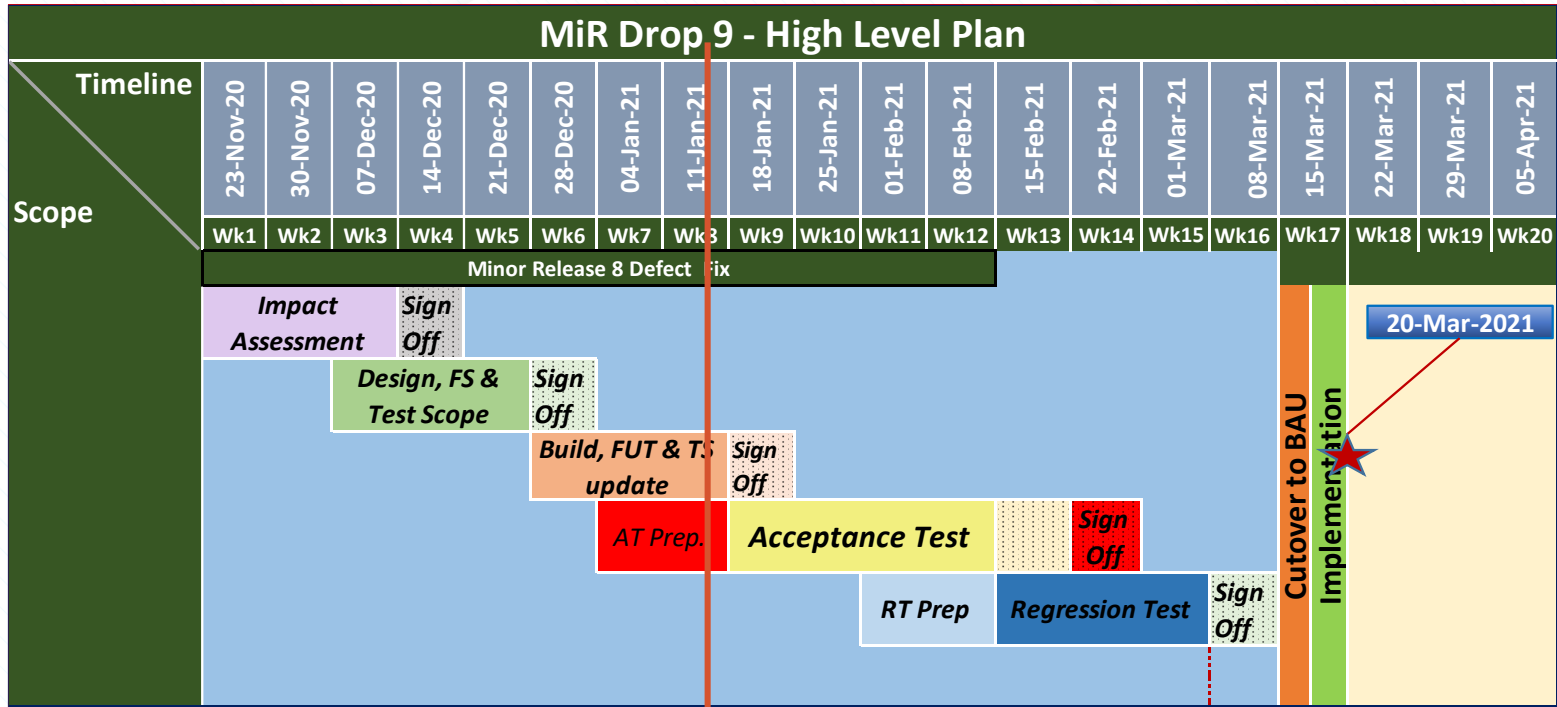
MiR Drop 9 - High Level Plan

Timeline

Scope

| 23-Nov-20 | 30-Nov-20 | 07-Dec-20 | 14-Dec-20 | 21-Dec-20 | 28-Dec-20 | 04-Jan-21 | 11-Jan-21 | 18-Jan-21 | 25-Jan-21 | 01-Feb-21 | 08-Feb-21 | 15-Feb-21 | 22-Feb-21 | 01-Mar-21 | 08-Mar-21 | 15-Mar-21 | 22-Mar-21 | 29-Mar-21 | 05-Apr-21 |
|---|---|---|---|---|---|---|---|---|---|---|---|---|---|---|---|---|---|---|---|
| Wk1 | Wk2 | Wk3 | Wk4 | Wk5 | Wk6 | Wk7 | Wk8 | Wk9 | Wk10 | Wk11 | Wk12 | Wk13 | Wk14 | Wk15 | Wk16 | Wk17 | Wk18 | Wk19 | Wk20 |

Minor Release 8 Defect Fix

Impact Assessment

Sign Off

Design, FS & Test Scope

Sign Off

Build, FUT & TS update

Sign Off

AT Prep.

Acceptance Test

Sign Off

RT Prep

Regression Test

Sign Off

Cutover to BAU

Implementation

20-Mar-2021